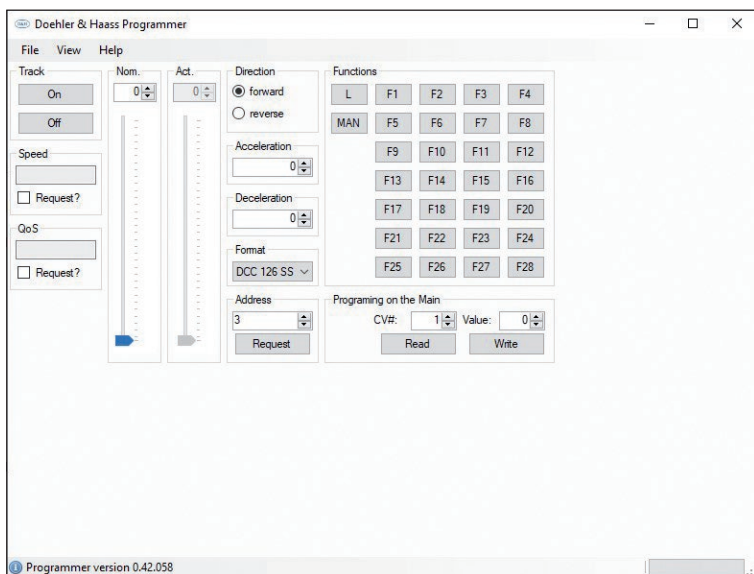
Doehler & Haass Programmer

File View Help

Track
On
Off

Speed
Request?

QoS
Request?

Nom.
0

Act.
0

Direction
forward
reverse

Acceleration
0

Deceleration
0

Format
DCC 126 SS

Address
3
Request

Functions

| L | F1 | F2 | F3 | F4 |
|---|---|---|---|---|
| MAN | F5 | F6 | F7 | F8 |
| | F9 | F10 | F11 | F12 |
| | F13 | F14 | F15 | F16 |
| | F17 | F18 | F19 | F20 |
| | F21 | F22 | F23 | F24 |
| | F25 | F26 | F27 | F28 |

Programing on the Main
CV#: 1 Value: 0
Read Write

Programmer version 0.42.058